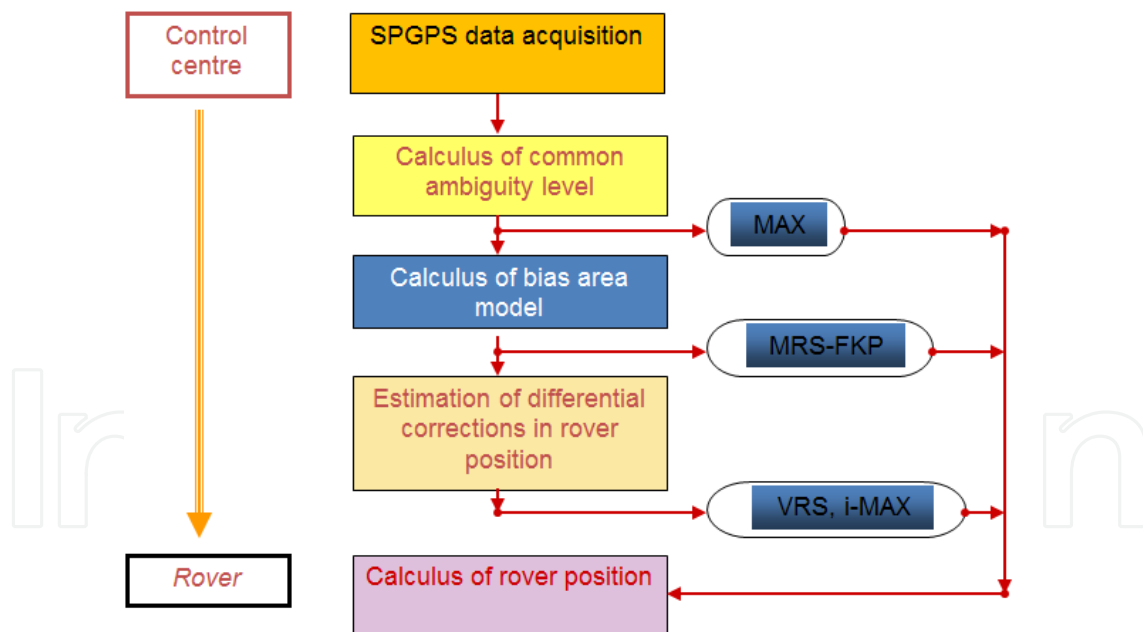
Control centre

SPGPS data acquisition

Calculus of common ambiguity level

MAX

Calculus of bias area model

MRS-FKP

Estimation of differential corrections in rover position

VRS, i-MAX

Rover

Calculus of rover position